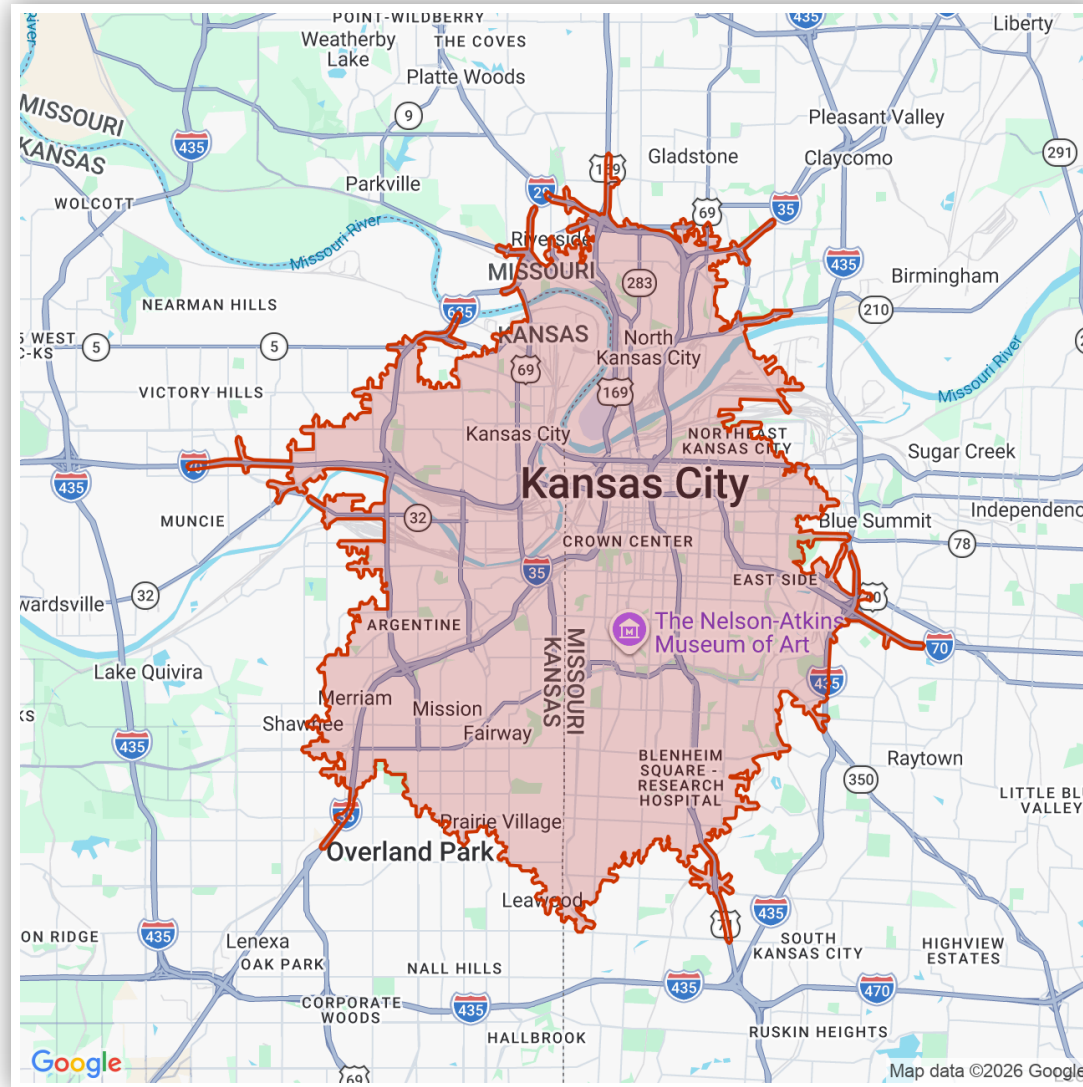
POINT-WILDBERRY
Weatherby Lake
THE COVES
Platte Woods
Liberty
435
9
MISSOURI
KANSAS
435
Pleasant Valley
Gladstone
Claycomo
291
Parkville
WOLCOTT
29
169
69
35
Missouri River
Riverside
MISSOURI
435
Birmingham
283
210
NEARMAN HILLS
635
KANSAS
S WEST
C-KS
5
5
North Kansas City
Missouri River
69
VICTORY HILLS
169
Kansas City
NORTHEAST KANSAS CITY
Sugar Creek
70
435
Kansas City
MUNCIE
32
Blue Summit
Independence
CROWN CENTER
78
35
EAST SIDE
wardsville
32
40
ARGENTINE
The Nelson-Atkins Museum of Art
MISSOURI
KANSAS
70
Lake Quivira
435
Merriam
ks
Shawnee
Mission
Fairway
435
Raytown
BLENHEIM SQUARE - RESEARCH HOSPITAL
350
LITTLE BLUE VALLEY
35
Prairie Village
Overland Park
Leawood
71
435
ON RIDGE
435
Lenexa
SOUTH KANSAS CITY
HIGHVIEW ESTATES
OAK PARK
NALL HILLS
435
470
CORPORATE WOODS
435
HALLBROOK
RUSKIN HEIGHTS
69
Google
Map data ©2026 Google